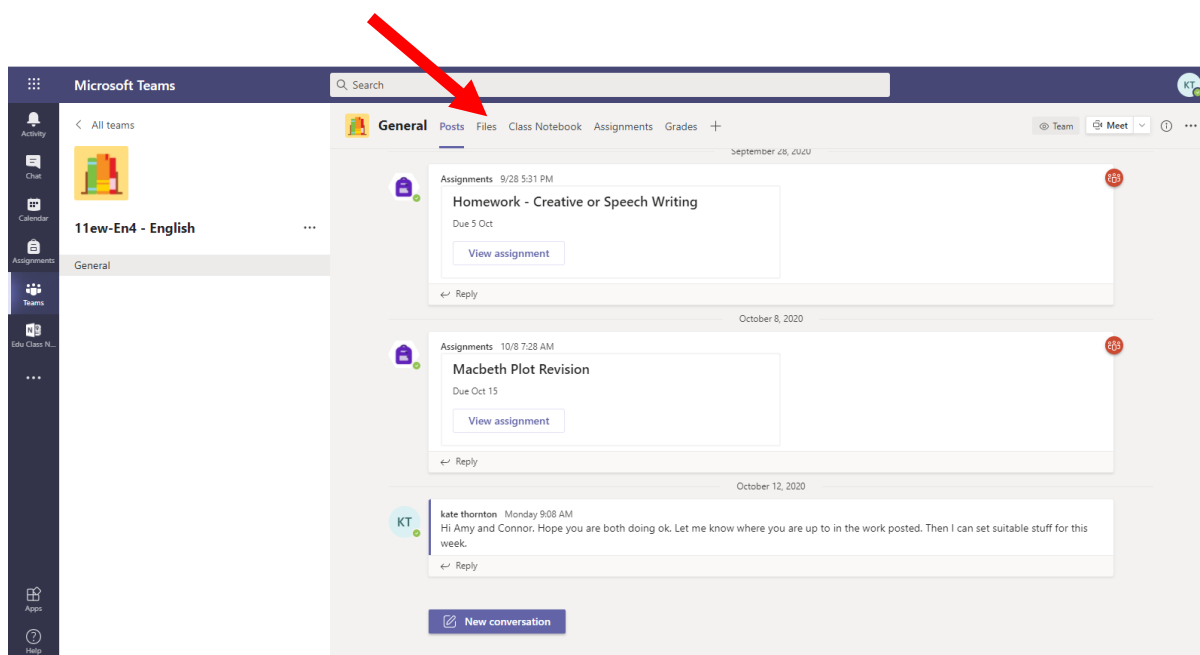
Microsoft Teams

Search

KT

Activity

Chat

Calendar

Assignments

Teams

Edu Class N...

...

Apps

Help

< All teams

11ew-En4 - English ...

General

General Posts Files Class Notebook Assignments Grades +

Team Meet

September 28, 2020

Assignments 9/28 5:31 PM

Homework - Creative or Speech Writing

Due 5 Oct

View assignment

Reply

October 8, 2020

Assignments 10/8 7:28 AM

Macbeth Plot Revision

Due Oct 15

View assignment

Reply

October 12, 2020

KT

kate thornton Monday 9:08 AM

Hi Amy and Connor. Hope you are both doing ok. Let me know where you are up to in the work posted. Then I can set suitable stuff for this week.

Reply

New conversation